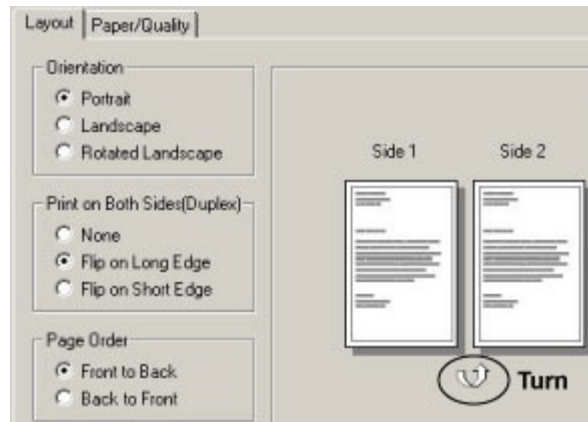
Layout | Paper/Quality

Orientation
Portrait
Landscape
Rotated Landscape

Print on Both Sides(Duplex)
None
Flip on Long Edge
Flip on Short Edge

Page Order
Front to Back
Back to Front

Side 1
Side 2

Turn